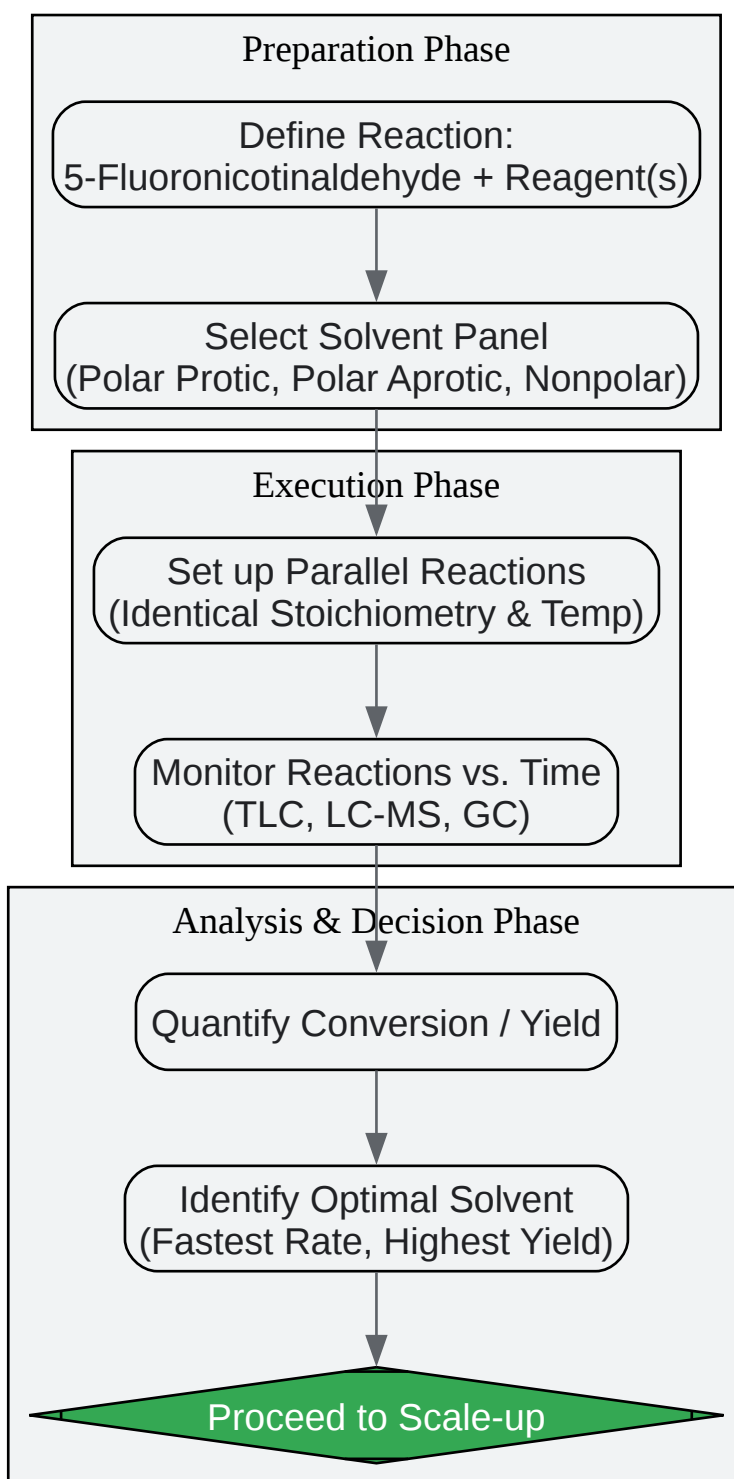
Preparation Phase

Define Reaction:
5-Fluoronicotinaldehyde + Reagent(s)

Select Solvent Panel
(Polar Protic, Polar Aprotic, Nonpolar)

Execution Phase

Set up Parallel Reactions
(Identical Stoichiometry & Temp)

Monitor Reactions vs. Time
(TLC, LC-MS, GC)

Analysis & Decision Phase

Quantify Conversion / Yield

Identify Optimal Solvent
(Fastest Rate, Highest Yield)

Proceed to Scale-up